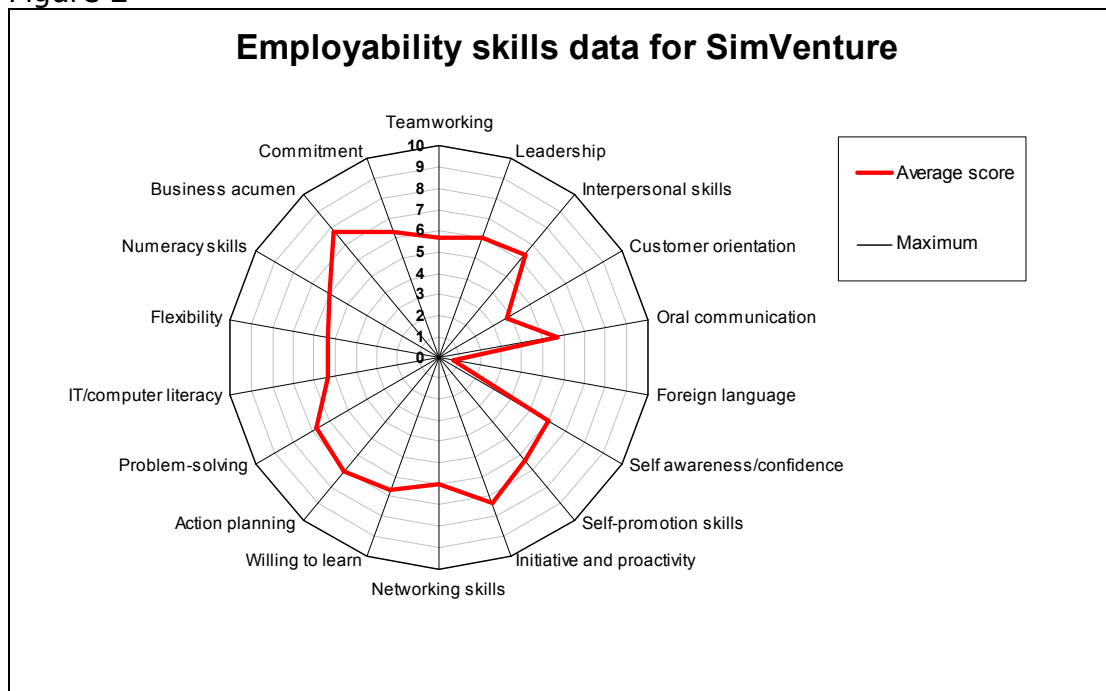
Figure 2

Employability skills data for SimVenture

Teamworking
Leadership
Interpersonal skills
Customer orientation
Oral communication
Foreign language
Self awareness/confidence
Self-promotion skills
Initiative and proactivity
Networking skills
Willing to learn
Action planning
Problem-solving
IT/computer literacy
Flexibility
Numeracy skills
Business acumen
Commitment

10
9
8
7
6
5
4
3
2
1
0

Average score
Maximum